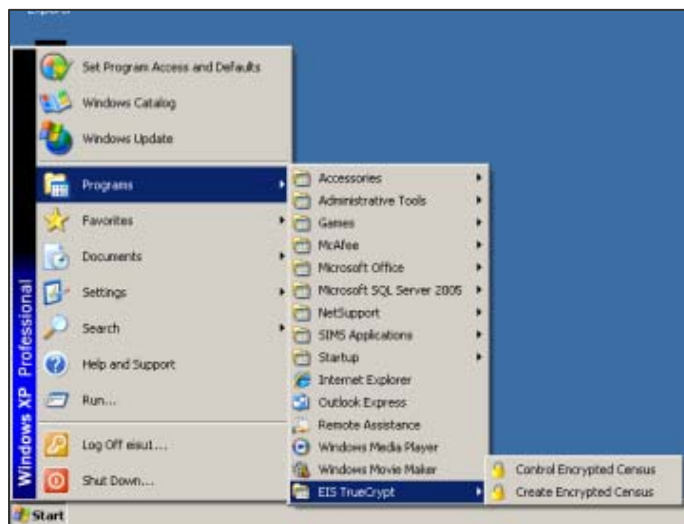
Set Program Access and Defaults
Windows Catalog
Windows Update
Programs
Favorites
Documents
Settings
Search
Help and Support
Run...
Log Off eisut...
Shut Down...
Windows XP Professional
Start

Accessories
Administrative Tools
Games
McAfee
Microsoft Office
Microsoft SQL Server 2005
NetSupport
SIMS Applications
Startup
Internet Explorer
Outlook Express
Remote Assistance
Windows Media Player
Windows Movie Maker
EIS TrueCrypt

Control Encrypted Census
Create Encrypted Census